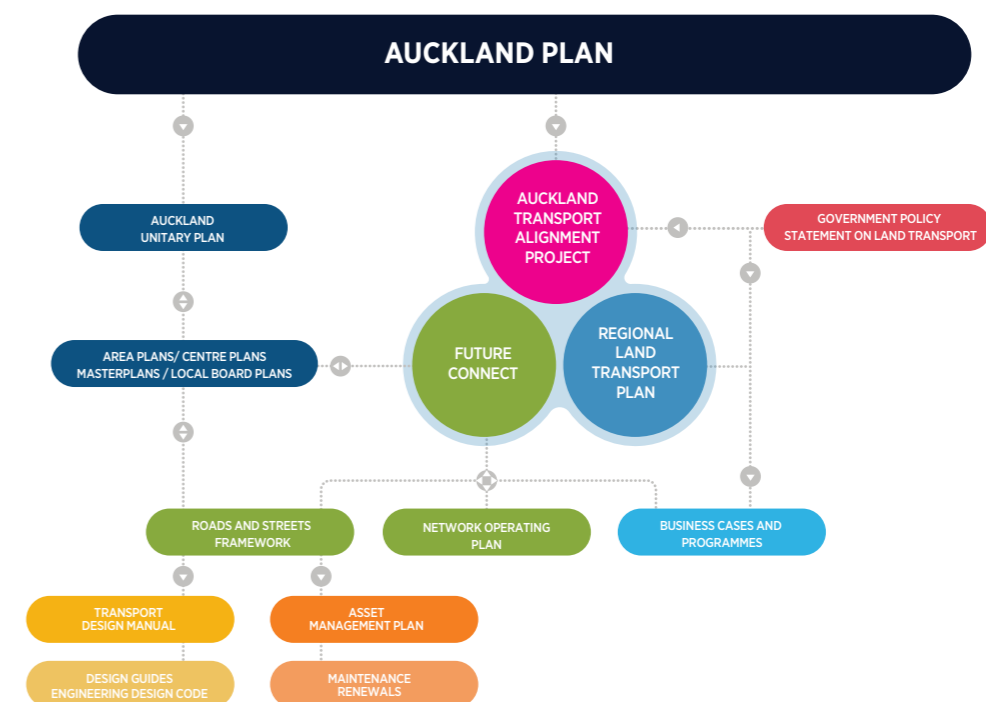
AUCKLAND PLAN

AUCKLAND UNITARY PLAN

AREA PLANS/ CENTRE PLANS MASTERPLANS / LOCAL BOARD PLANS

AUCKLAND TRANSPORT ALIGNMENT PROJECT

GOVERNMENT POLICY STATEMENT ON LAND TRANSPORT

FUTURE CONNECT

REGIONAL LAND TRANSPORT PLAN

ROADS AND STREETS FRAMEWORK

NETWORK OPERATING PLAN

BUSINESS CASES AND PROGRAMMES

TRANSPORT DESIGN MANUAL

ASSET MANAGEMENT PLAN

DESIGN GUIDES ENGINEERING DESIGN CODE

MAINTENANCE RENEWALS